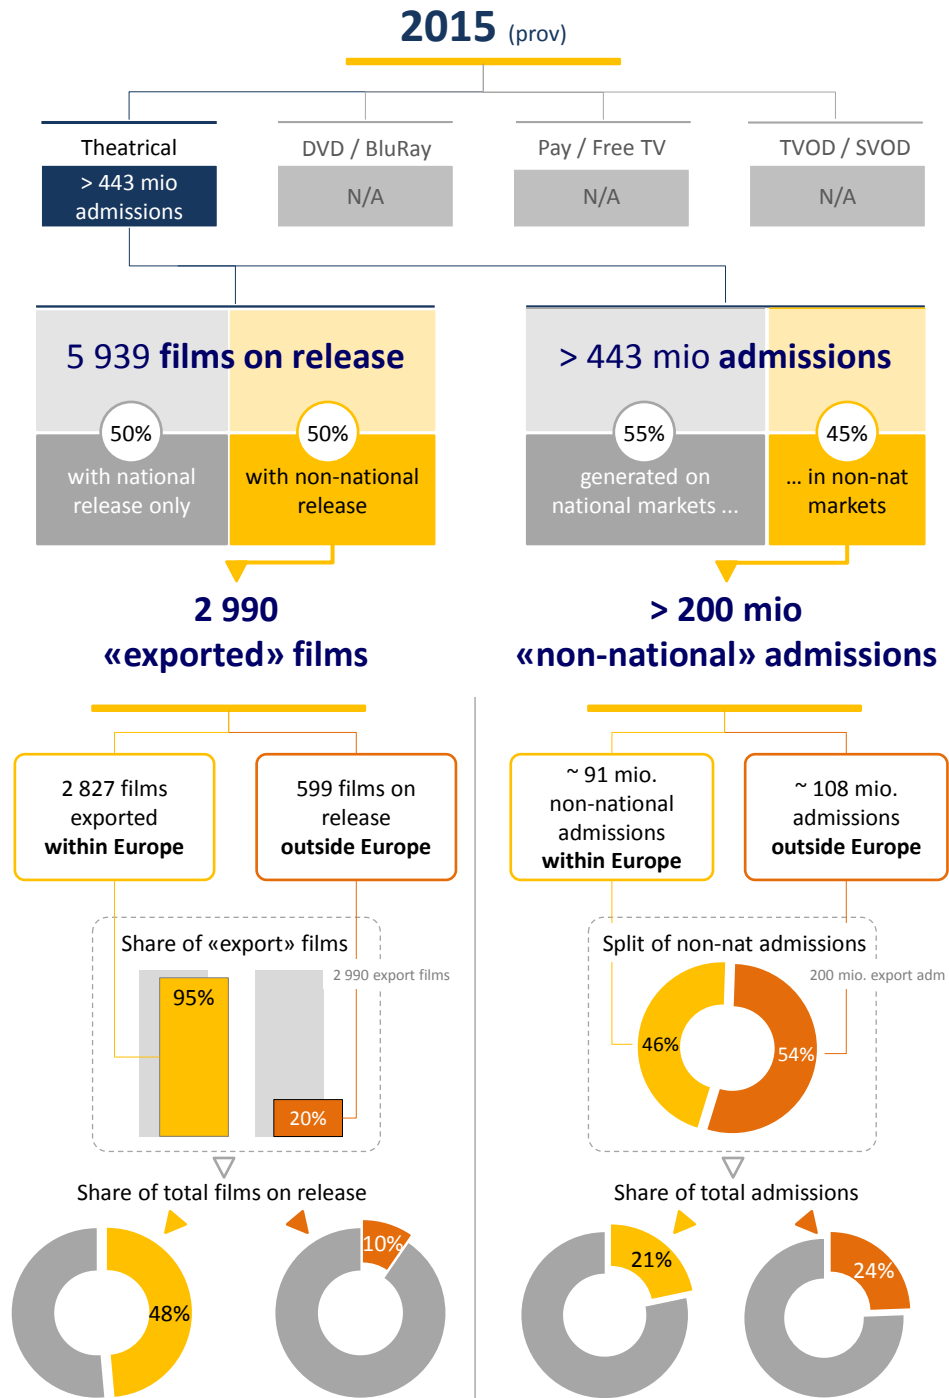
**2015** (prov)

Theatrical
> 443 mio admissions

DVD / BluRay
N/A

Pay / Free TV
N/A

TVOD / SVOD
N/A

5 939 **films on release**

50%
with national release only

50%
with non-national release

> 443 mio **admissions**

55%
generated on national markets ...

45%
... in non-nat markets

**2 990 «exported» films**

**> 200 mio «non-national» admissions**

2 827 films exported **within Europe**

599 films on release **outside Europe**

Share of «export» films

2 990 export films

95%

20%

~ 91 mio. non-national admissions **within Europe**

~ 108 mio. admissions **outside Europe**

Split of non-nat admissions

200 mio. export adm

46%

54%

Share of total films on release

48%

10%

Share of total admissions

21%

24%